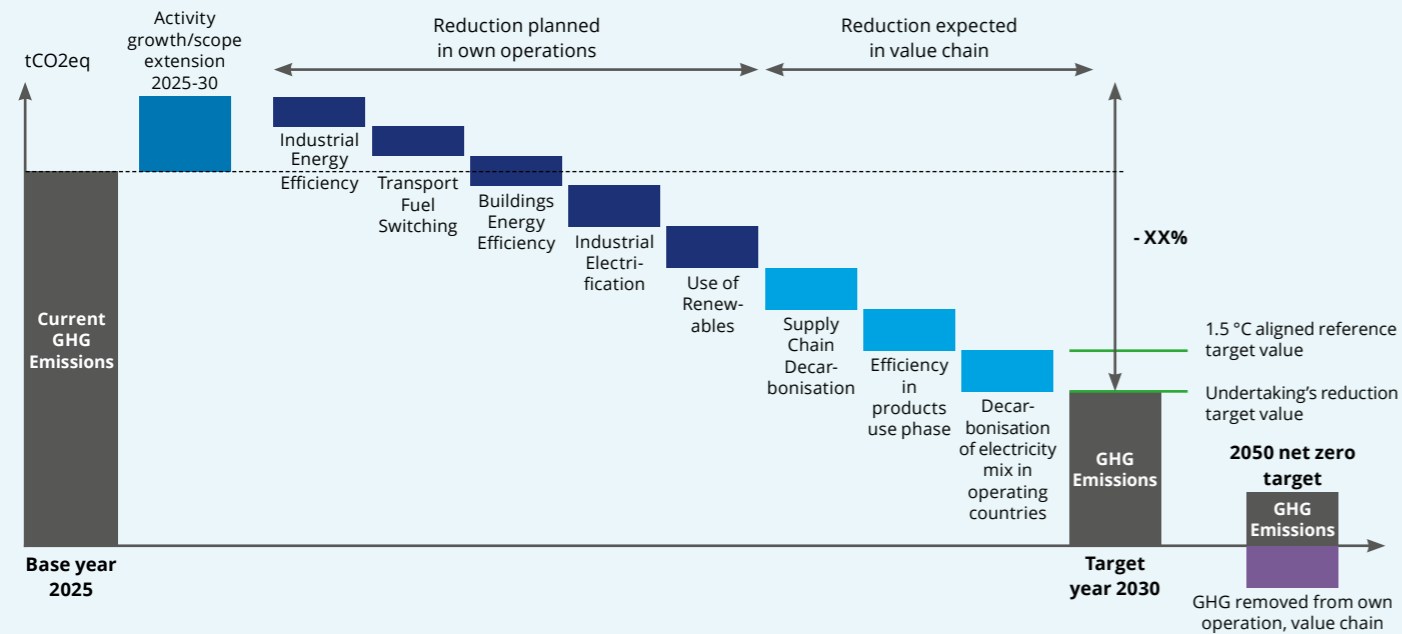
tCO2eq

Activity growth/scope extension 2025-30

Reduction planned in own operations

Reduction expected in value chain

Current GHG Emissions

Industrial Energy Efficiency

Transport Fuel Switching

Buildings Energy Efficiency

Industrial Electrification

Use of Renewables

Supply Chain Decarbonisation

Efficiency in products use phase

Decarbonisation of electricity mix in operating countries

- XX%

1.5 °C aligned reference target value

Undertaking's reduction target value

GHG Emissions

2050 net zero target

GHG Emissions

Base year 2025

Target year 2030

GHG removed from own operation, value chain